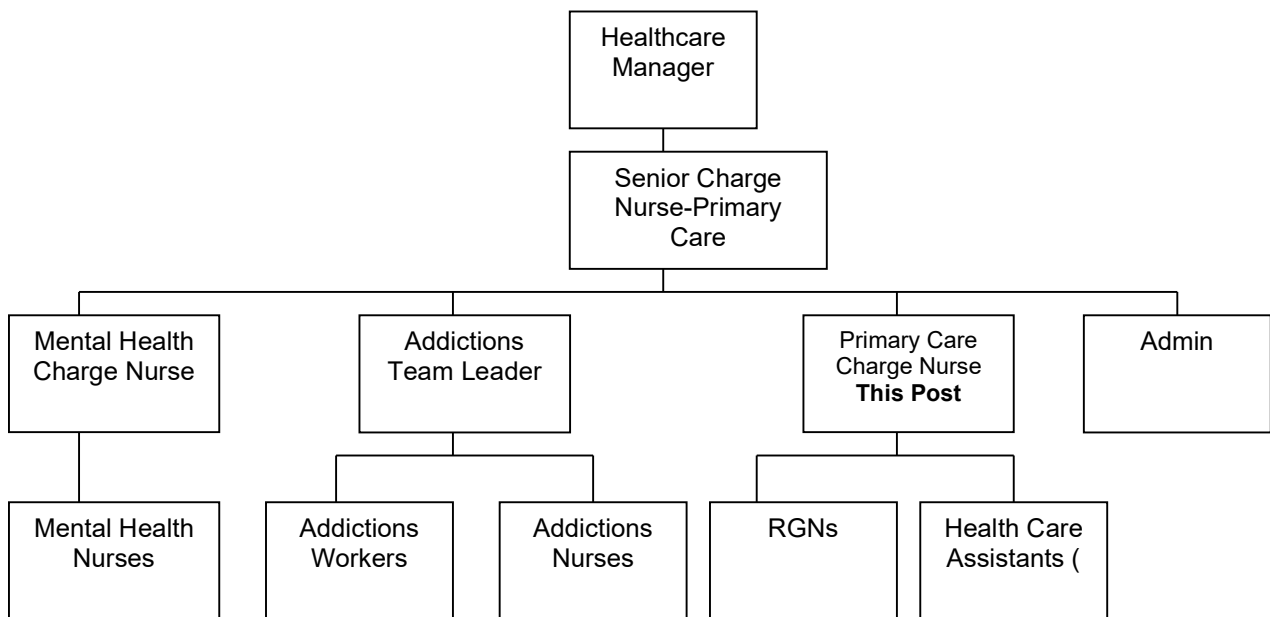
Healthcare Manager

Senior Charge Nurse-Primary Care

Mental Health Charge Nurse

Addictions Team Leader

Primary Care Charge Nurse **This Post**

Admin

Mental Health Nurses

Addictions Workers

Addictions Nurses

RGNs

Health Care Assistants (